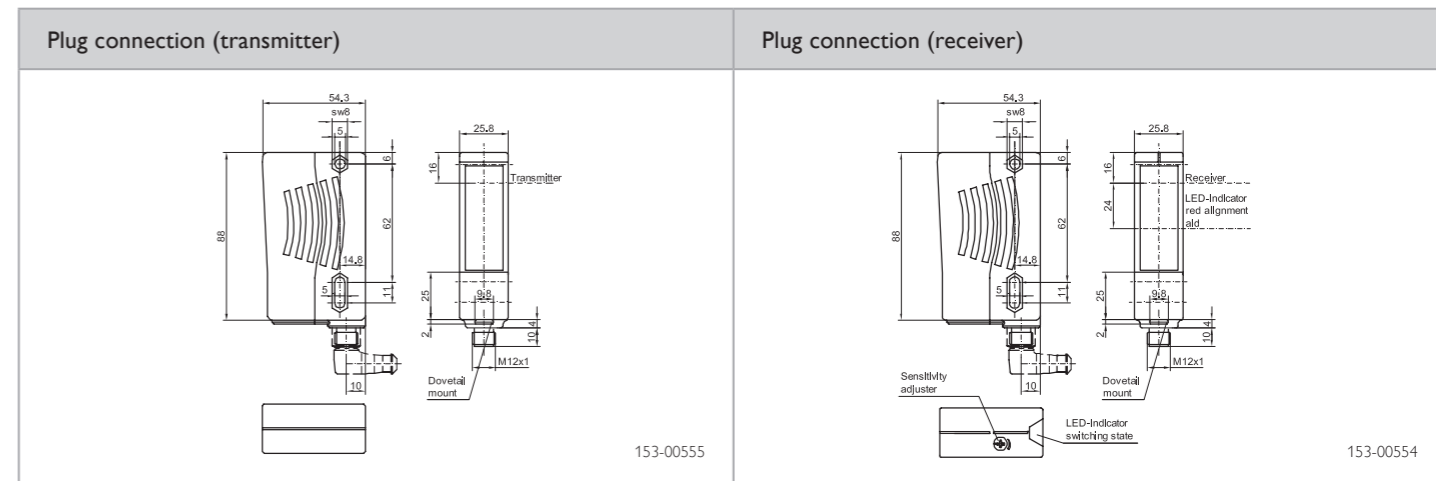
Plug connection (transmitter)

54.3
sw8
5
6
88
14.8
5
11
10
25.8
16
62
25
2
9.8
10
4
Transmitter
M12x1
Dovetail mount

153-00555

Plug connection (receiver)

54.3
sw8
5
6
88
14.8
5
11
10
25.8
16
24
62
25
2
9.8
10
4
Receiver
LED-Indicator red alignment aid
M12x1
Dovetail mount
Sensitivity adjuster
LED-Indicator switching state

153-00554